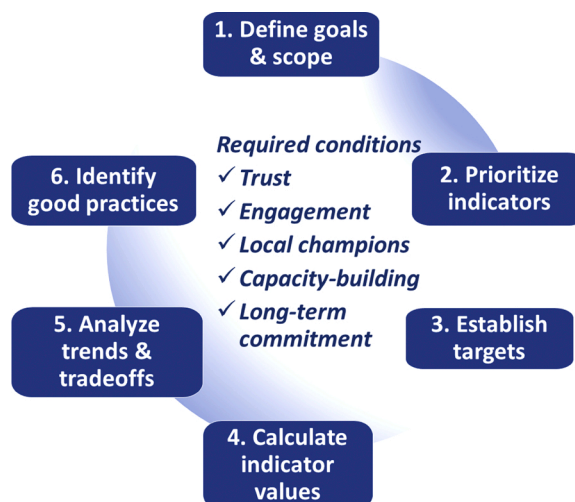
1. Define goals & scope

2. Prioritize indicators

3. Establish targets

4. Calculate indicator values

5. Analyze trends & tradeoffs

6. Identify good practices

Required conditions
✓ Trust
✓ Engagement
✓ Local champions
✓ Capacity-building
✓ Long-term commitment